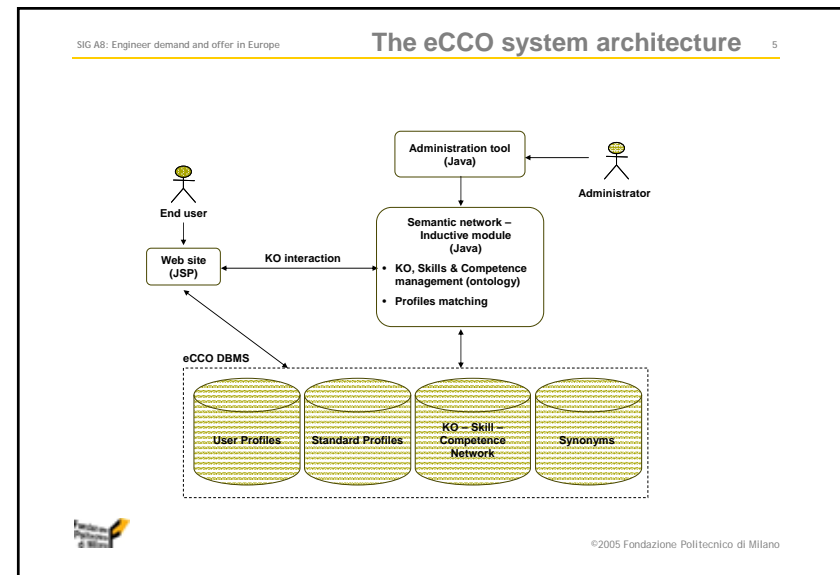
SIG A8: Engineer demand and offer in Europe

The eCCO system architecture

5

Administration tool (Java)

Administrator

End user

Semantic network – Inductive module (Java)

- KO, Skills & Competence management (ontology)
- Profiles matching

Web site (JSP)

KO interaction

eCCO DBMS

User Profiles

Standard Profiles

KO – Skill – Competence Network

Synonyms

Fondazione Politecnico di Milano

©2005 Fondazione Politecnico di Milano